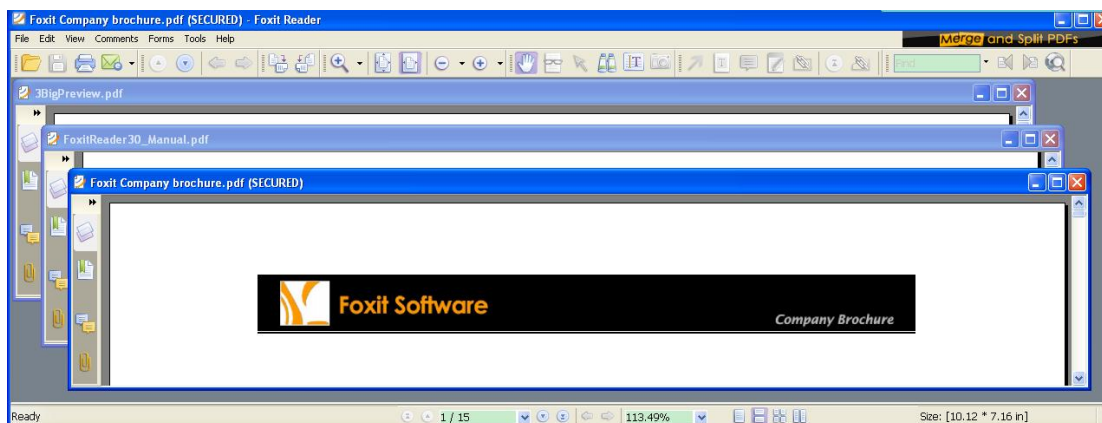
Foxit Company brochure.pdf (SECURED) - Foxit Reader

File Edit View Comments Forms Tools Help

Merge and Split PDFs

Find

3BigPreview.pdf

FoxitReader30_Manual.pdf

Foxit Company brochure.pdf (SECURED)

Foxit Software

Company Brochure

Ready

1 / 15

113.49%

Size: [10.12 * 7.16 in]